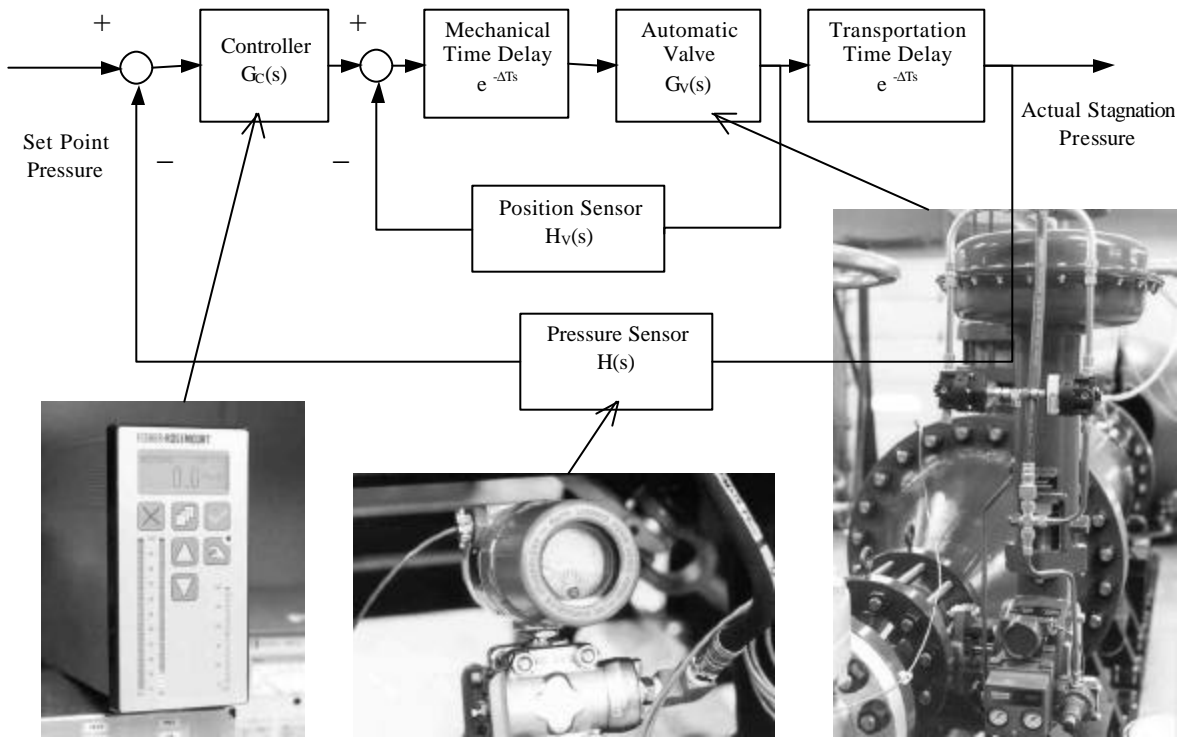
+

Controller
$G_C(s)$

+

Mechanical Time Delay
$e^{-\Delta Ts}$

Automatic Valve
$G_V(s)$

Transportation Time Delay
$e^{-\Delta Ts}$

Actual Stagnation Pressure

Set Point Pressure

–

–

Position Sensor
$H_V(s)$

Pressure Sensor
H(s)

FISHER-ROSEMOUNT

0.0